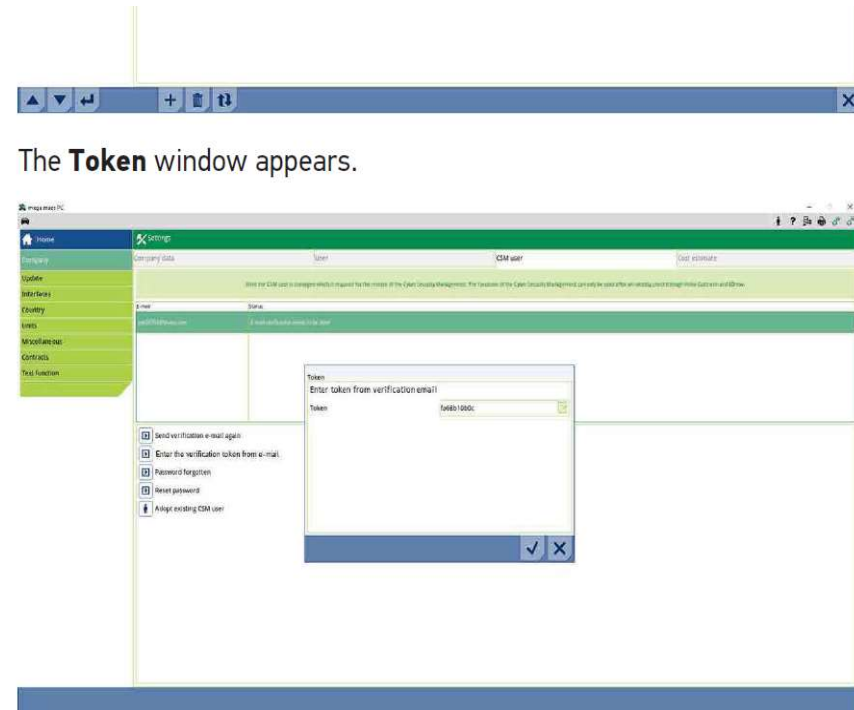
The **Token** window appears.

mega macs PC

Home

Settings

Company

Company data | User | CSM user | Cost estimate

Update

Interfaces

Country

Units

Miscellaneous

Contracts

Test function

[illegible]

E-mail | Status

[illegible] | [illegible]

Token

Enter token from verification email

Token | fa66b1060c

Send verification e-mail again

Enter the verification token from e-mail

Password forgotten

Reset password

Adopt existing CSM user